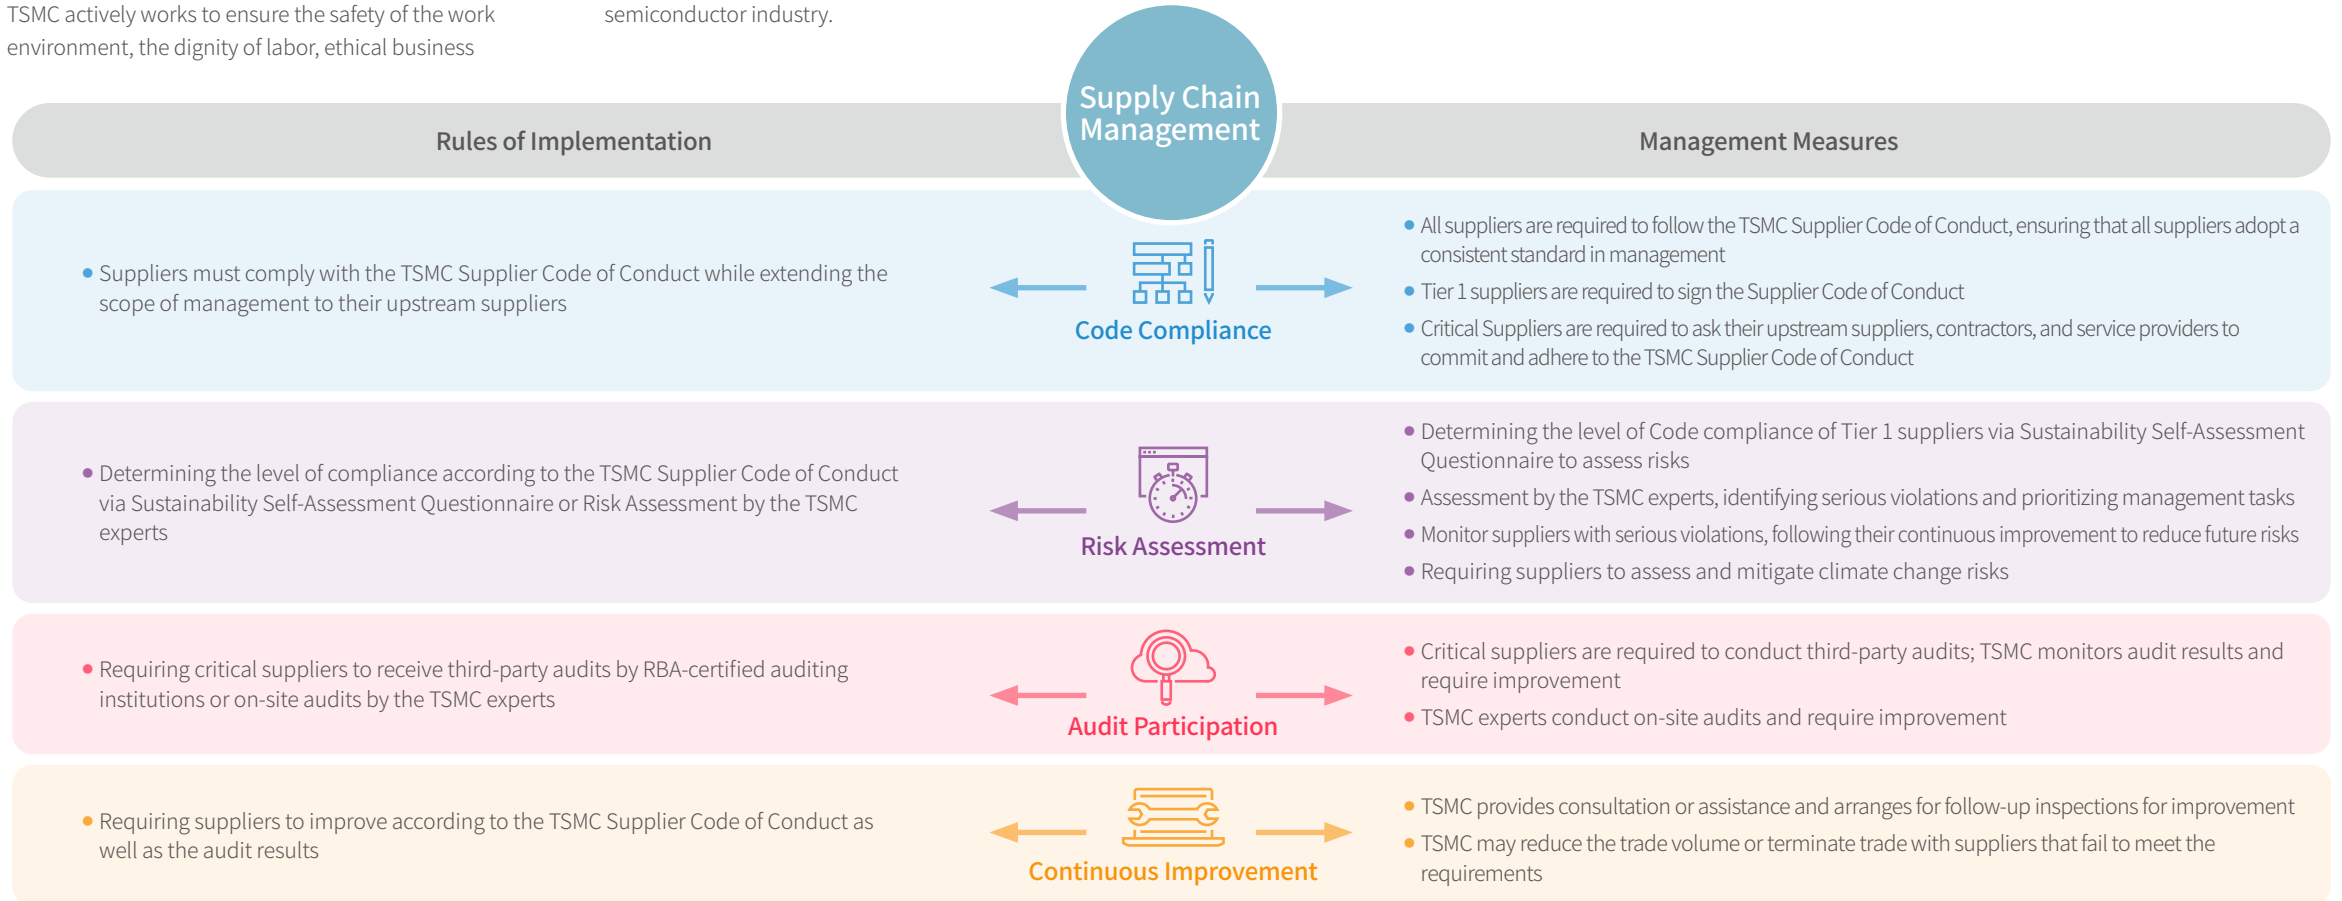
TSMC actively works to ensure the safety of the work environment, the dignity of labor, ethical business

semiconductor industry.

Supply Chain Management

Rules of Implementation

Management Measures

• Suppliers must comply with the TSMC Supplier Code of Conduct while extending the scope of management to their upstream suppliers

Code Compliance

• All suppliers are required to follow the TSMC Supplier Code of Conduct, ensuring that all suppliers adopt a consistent standard in management
• Tier 1 suppliers are required to sign the Supplier Code of Conduct
• Critical Suppliers are required to ask their upstream suppliers, contractors, and service providers to commit and adhere to the TSMC Supplier Code of Conduct

• Determining the level of compliance according to the TSMC Supplier Code of Conduct via Sustainability Self-Assessment Questionnaire or Risk Assessment by the TSMC experts

Risk Assessment

• Determining the level of Code compliance of Tier 1 suppliers via Sustainability Self-Assessment Questionnaire to assess risks
• Assessment by the TSMC experts, identifying serious violations and prioritizing management tasks
• Monitor suppliers with serious violations, following their continuous improvement to reduce future risks
• Requiring suppliers to assess and mitigate climate change risks

• Requiring critical suppliers to receive third-party audits by RBA-certified auditing institutions or on-site audits by the TSMC experts

Audit Participation

• Critical suppliers are required to conduct third-party audits; TSMC monitors audit results and require improvement
• TSMC experts conduct on-site audits and require improvement

• Requiring suppliers to improve according to the TSMC Supplier Code of Conduct as well as the audit results

Continuous Improvement

• TSMC provides consultation or assistance and arranges for follow-up inspections for improvement
• TSMC may reduce the trade volume or terminate trade with suppliers that fail to meet the requirements